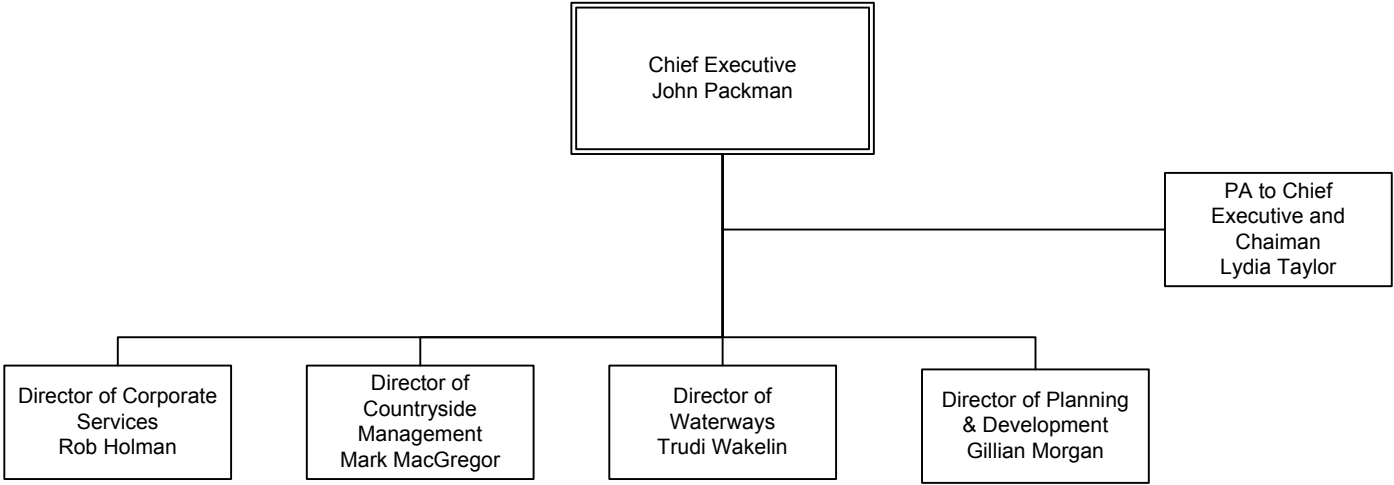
Chief Executive
John Packman

PA to Chief Executive and Chaiman
Lydia Taylor

Director of Corporate Services
Rob Holman

Director of Countryside Management
Mark MacGregor

Director of Waterways
Trudi Wakelin

Director of Planning & Development
Gillian Morgan